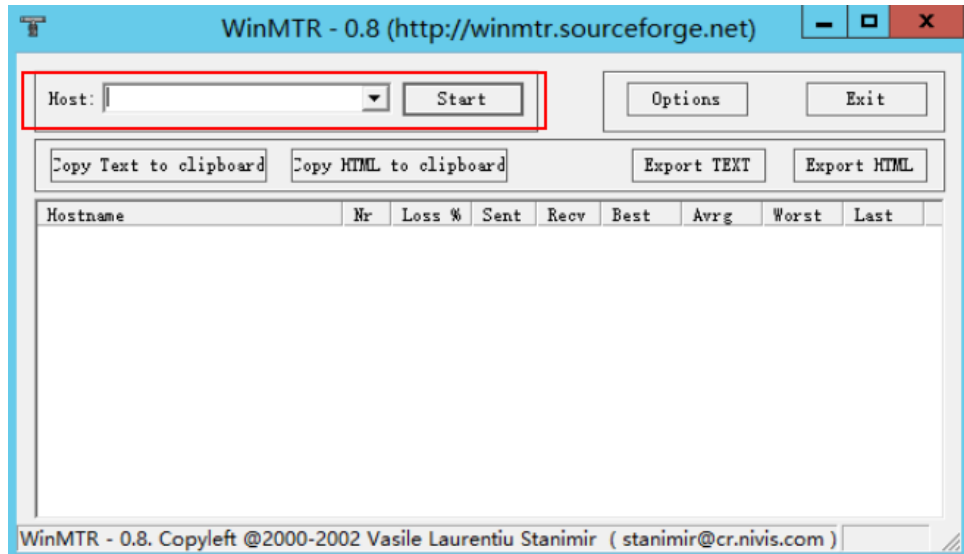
WinMTR - 0.8 (http://winmtr.sourceforge.net)

Host: Start

Options Exit

Copy Text to clipboard Copy HTML to clipboard Export TEXT Export HTML

| Hostname | Nr | Loss % | Sent | Recv | Best | Avrg | Worst | Last |
|---|---|---|---|---|---|---|---|---|

WinMTR - 0.8. Copyleft @2000-2002 Vasile Laurentiu Stanimir ( stanimir@cr.nivis.com )